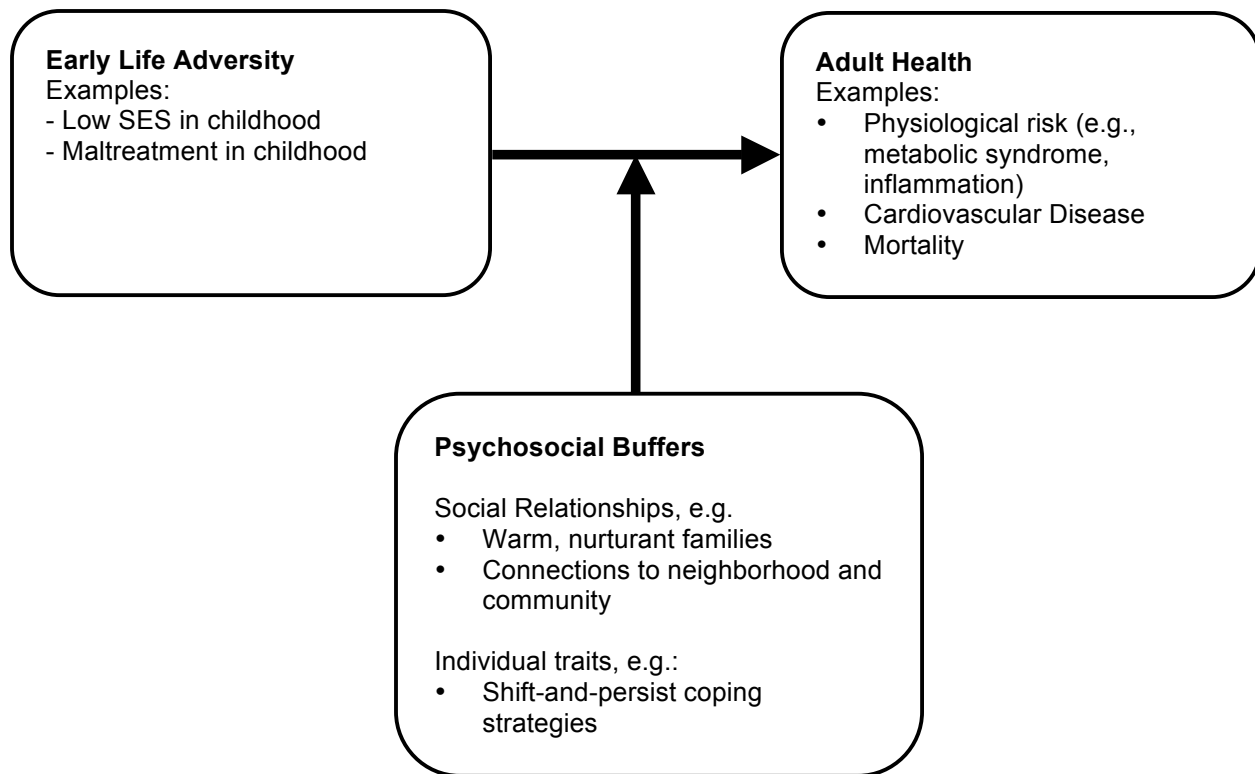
**Early Life Adversity**
Examples:
- Low SES in childhood
- Maltreatment in childhood

**Adult Health**
Examples:
- Physiological risk (e.g., metabolic syndrome, inflammation)
- Cardiovascular Disease
- Mortality

**Psychosocial Buffers**

Social Relationships, e.g.
- Warm, nurturant families
- Connections to neighborhood and community

Individual traits, e.g.:
- Shift-and-persist coping strategies